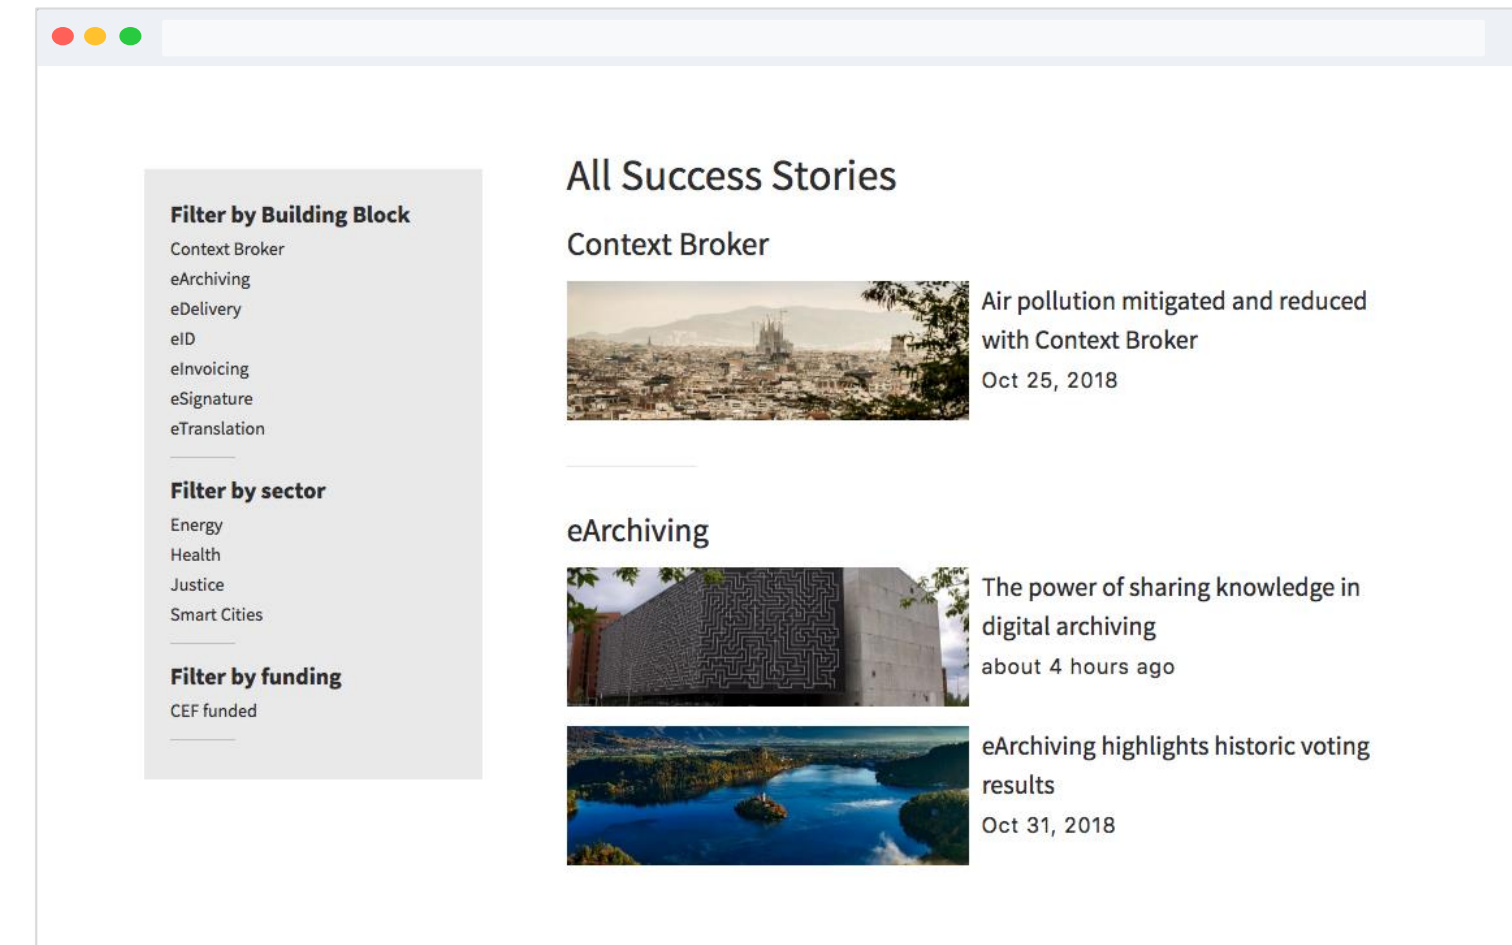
Filter by Building Block
Context Broker
eArchiving
eDelivery
eID
eInvoicing
eSignature
eTranslation

Filter by sector
Energy
Health
Justice
Smart Cities

Filter by funding
CEF funded

All Success Stories

Context Broker

Air pollution mitigated and reduced with Context Broker
Oct 25, 2018

eArchiving

The power of sharing knowledge in digital archiving
about 4 hours ago

eArchiving highlights historic voting results
Oct 31, 2018